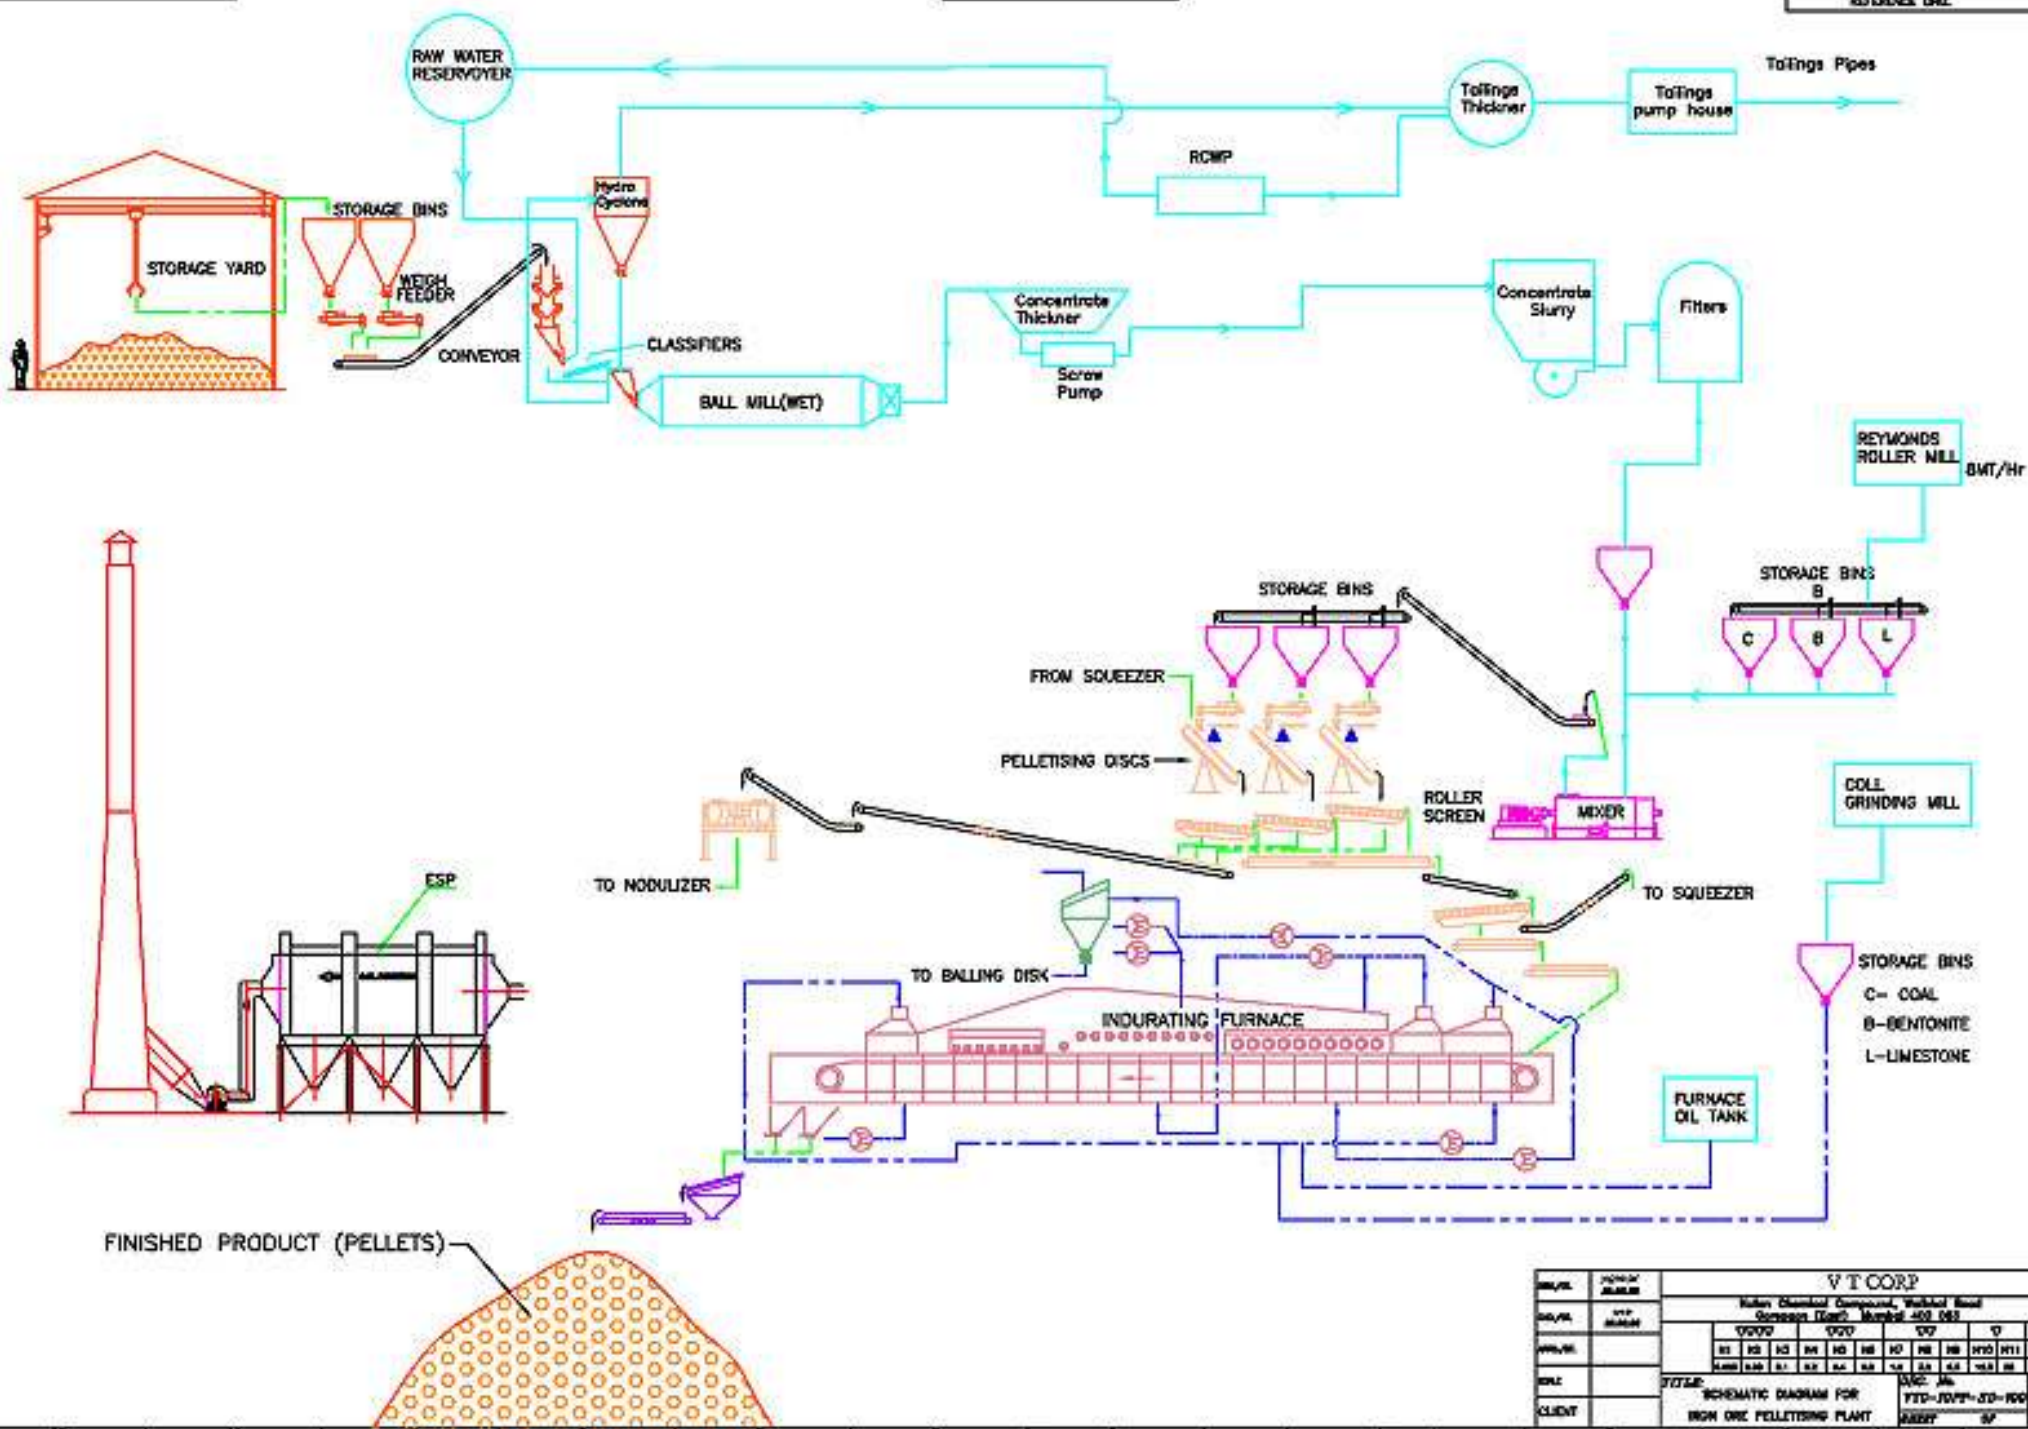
RAW WATER RESERVOYER

Tailings Thickner

Tailings pump house

Tailings Pipes

RCMP

Hydro Cyclone

STORAGE BINS

STORAGE YARD

WEIGH FEEDER

CONVEYOR

CLASSIFIERS

BALL MILL(WET)

Concentrate Thickner

Screw Pump

Concentrate Slurry

Filters

REYMONDS ROLLER MILL

8MT/Hr

STORAGE BINS

STORAGE BINS
B

C

B

L

FROM SQUEEZER

PELLETISING DISCS

ROLLER SCREEN

MIXER

COLL GRINDING MILL

TO NODULIZER

TO SQUEEZER

ESP

TO BALLING DISK

INDURATING FURNACE

STORAGE BINS

C- COAL

B-BENTONITE

L-LIMESTONE

FURNACE OIL TANK

FINISHED PRODUCT (PELLETS)

V T CORP

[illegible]

TITLE: SCHEMATIC DIAGRAM FOR IRON ORE PELLETISING PLANT

CLIENT

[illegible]